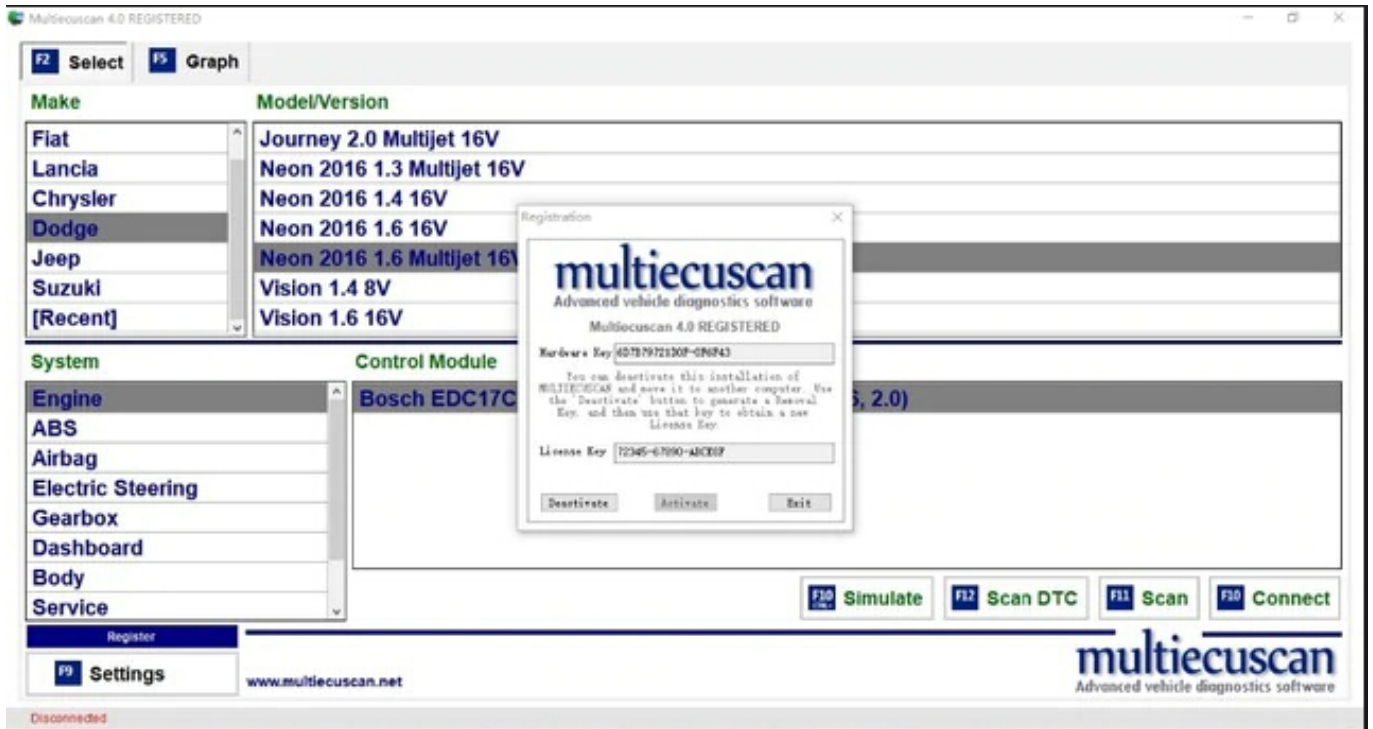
Multiecuscan 4.0 REGISTERED

F2 Select F5 Graph

Make

Fiat
Lancia
Chrysler
Dodge
Jeep
Suzuki
[Recent]

Model/Version

Journey 2.0 Multijet 16V
Neon 2016 1.3 Multijet 16V
Neon 2016 1.4 16V
Neon 2016 1.6 16V
Neon 2016 1.6 Multijet 16V
Vision 1.4 8V
Vision 1.6 16V

System

Engine
ABS
Airbag
Electric Steering
Gearbox
Dashboard
Body
Service

Control Module

Bosch EDC17C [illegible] 6, 2.0)

Registration

multiecuscan
Advanced vehicle diagnostics software

Multiecuscan 4.0 REGISTERED

Hardware Key 6D7B7972130F-0P6F43

You can deactivate this installation of MULTIECUSCAN and move it to another computer. Use the 'Deactivate' button to generate a Removal Key, and then use that key to obtain a new License Key.

License Key 72345-67890-ABCDEF

Deactivate Activate Exit

F10 Simulate F12 Scan DTC F11 Scan F10 Connect

Register

F9 Settings

www.multiecuscan.net

multiecuscan
Advanced vehicle diagnostics software

Disconnected